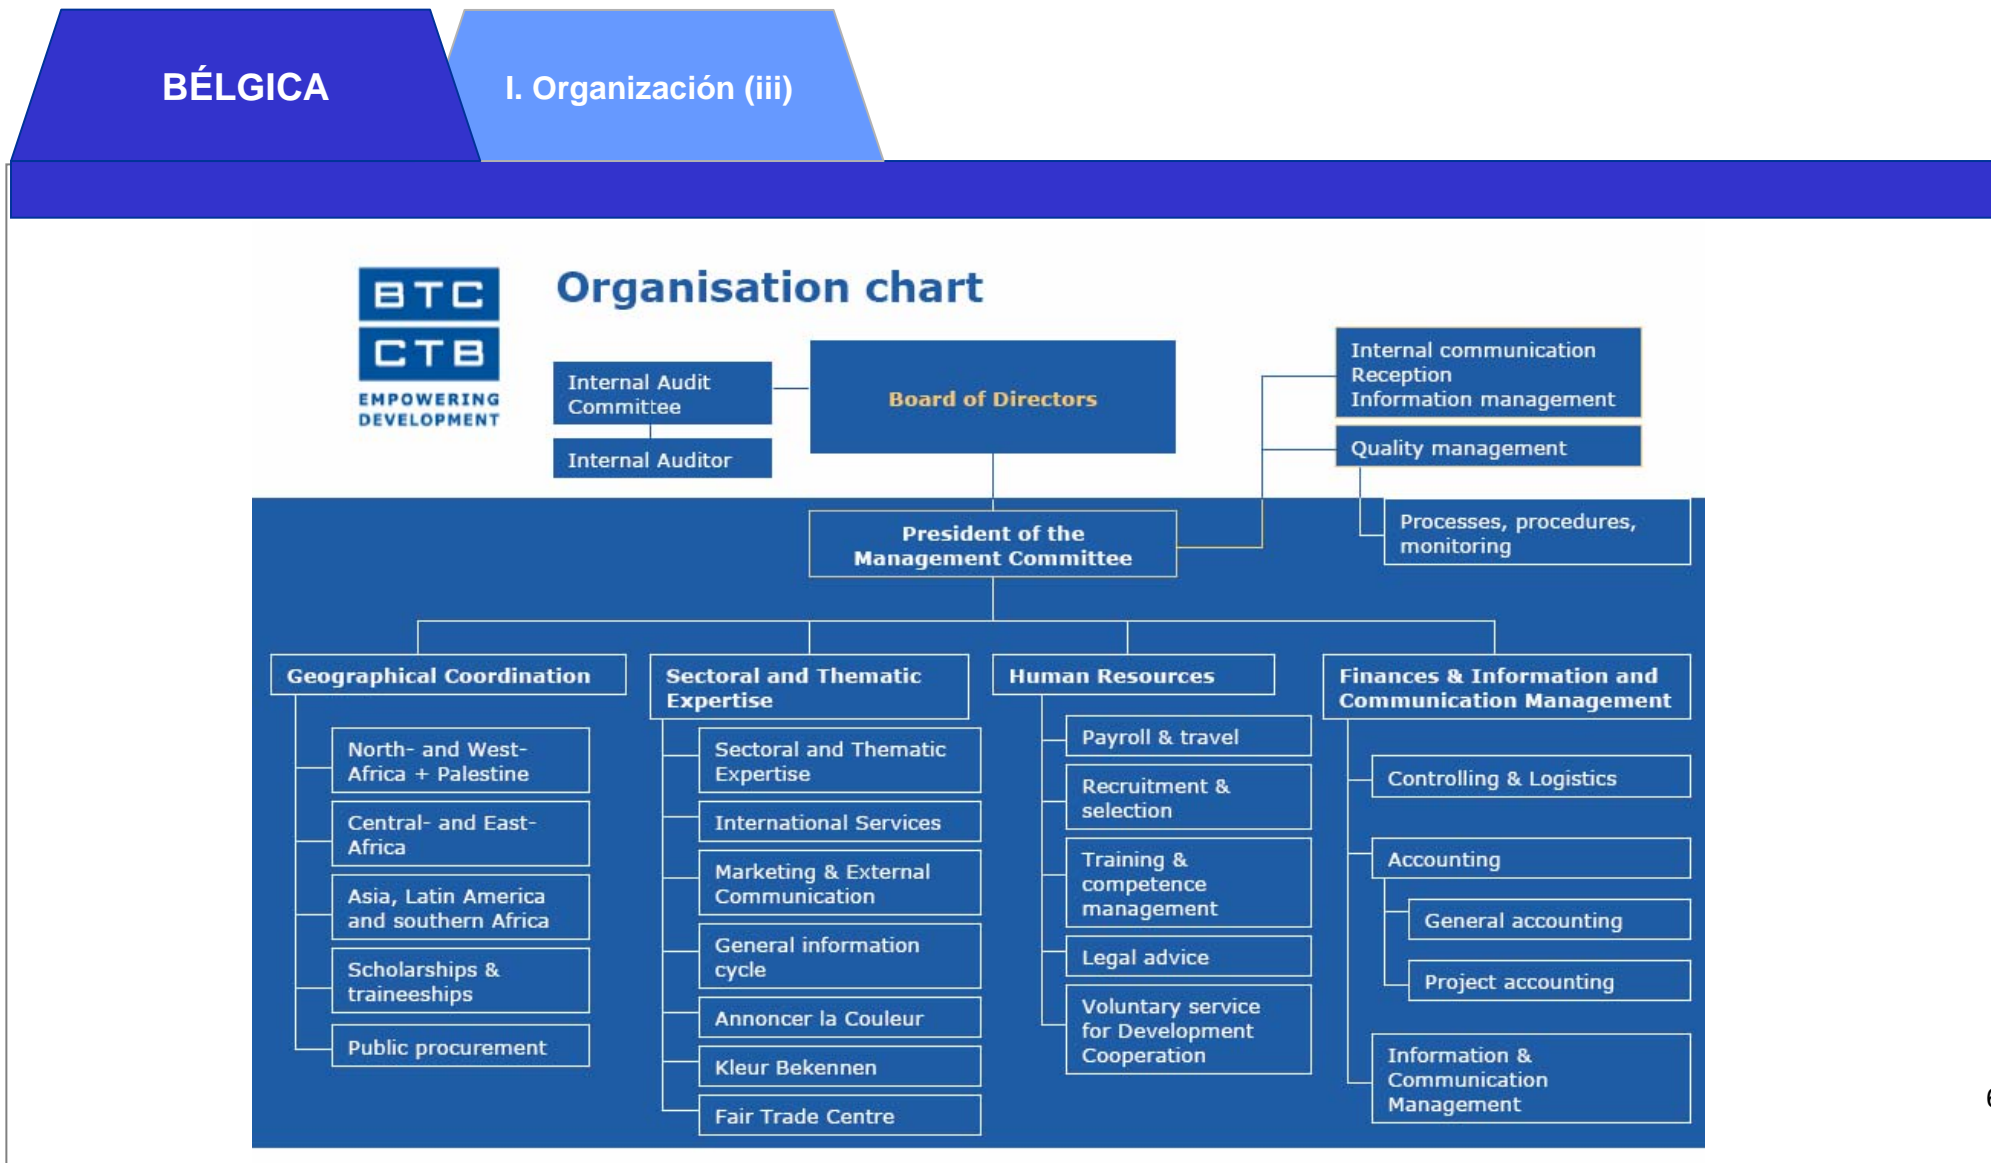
BÉLGICA

I. Organización (iii)

BTC
CTB
EMPOWERING DEVELOPMENT

Organisation chart

Internal Audit Committee

Internal Auditor

Board of Directors

Internal communication
Reception
Information management

Quality management

Processes, procedures, monitoring

President of the Management Committee

Geographical Coordination

North- and West-Africa + Palestine

Central- and East-Africa

Asia, Latin America and southern Africa

Scholarships & traineeships

Public procurement

Sectoral and Thematic Expertise

Sectoral and Thematic Expertise

International Services

Marketing & External Communication

General information cycle

Annoncer la Couleur

Kleur Bekennen

Fair Trade Centre

Human Resources

Payroll & travel

Recruitment & selection

Training & competence management

Legal advice

Voluntary service for Development Cooperation

Finances & Information and Communication Management

Controlling & Logistics

Accounting

General accounting

Project accounting

Information & Communication Management